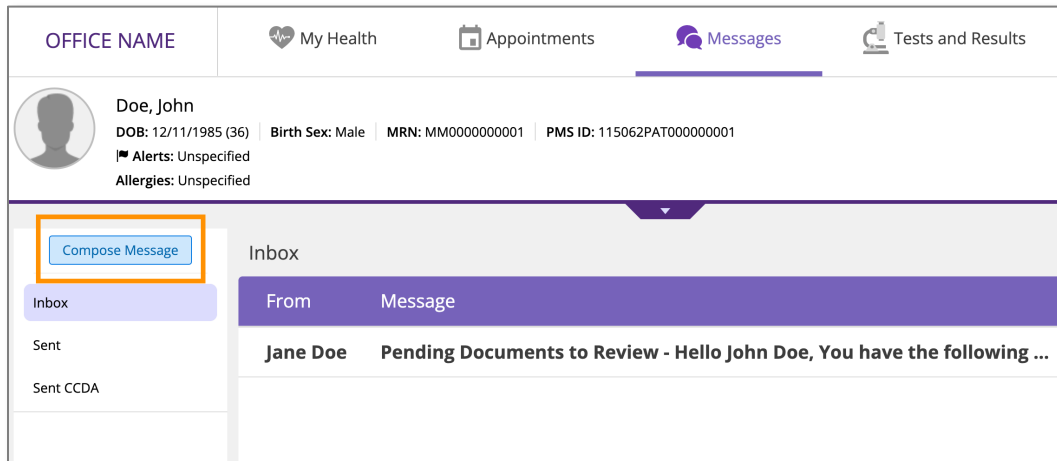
OFFICE NAME
My Health
Appointments
Messages
Tests and Results

Doe, John
DOB: 12/11/1985 (36) | Birth Sex: Male | MRN: MM0000000001 | PMS ID: 115062PAT000000001
Alerts: Unspecified
Allergies: Unspecified

Compose Message
Inbox
Sent
Sent CCDA

Inbox

| From | Message |
|---|---|
| Jane Doe | Pending Documents to Review - Hello John Doe, You have the following ... |